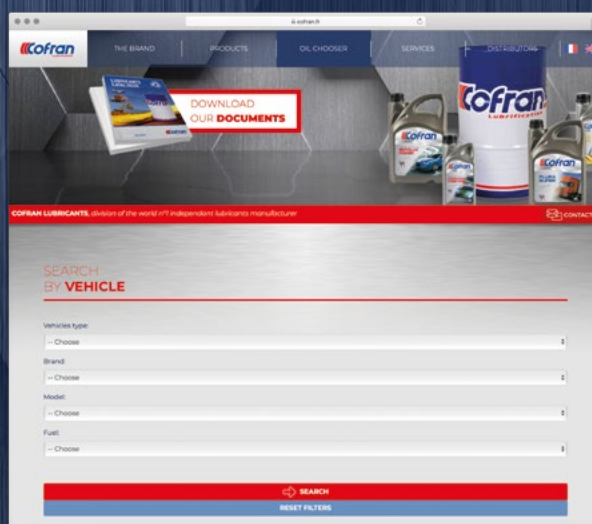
ii-cofran.fr

Cofran

THE BRAND | PRODUCTS | OIL CHOOSER | SERVICES | DISTRIBUTORS

DOWNLOAD OUR DOCUMENTS

Cofran Lubrification

COFRAN LUBRICANTS, division of the world n°1 independant lubricants manufacturer

CONTACT

SEARCH BY VEHICLE

Vehicles type:
-- Choose

Brand:
-- Choose

Model:
-- Choose

Fuel:
-- Choose

SEARCH

RESET FILTERS